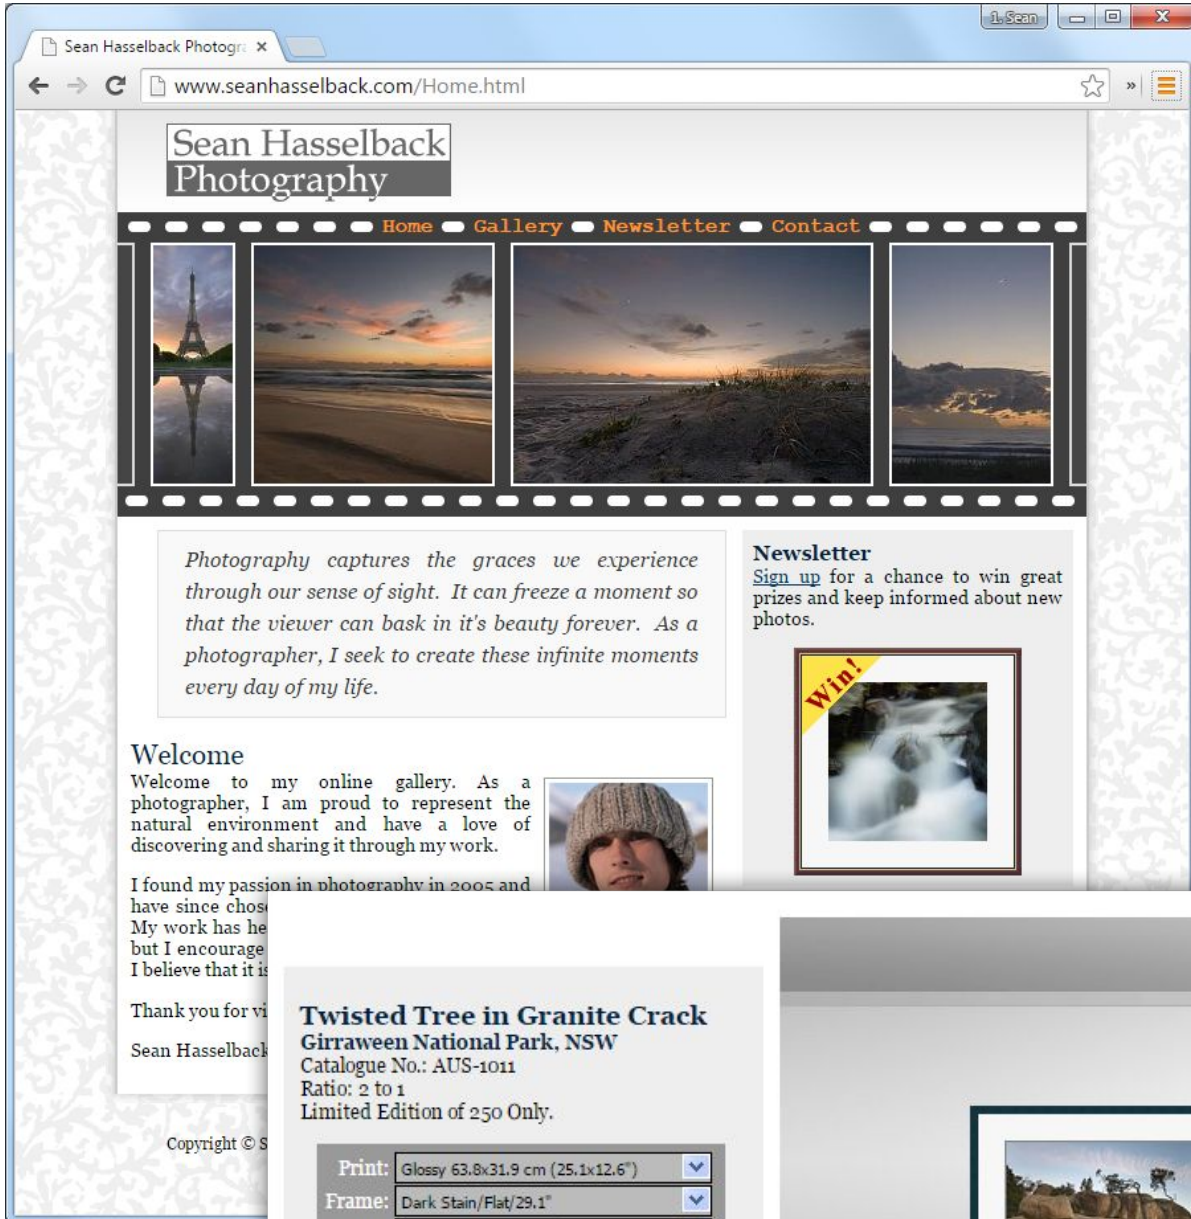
Sean Hasselback Photogr ×

1. Sean

www.seanhasselback.com/Home.html

Sean Hasselback Photography

Home Gallery Newsletter Contact

Photography captures the graces we experience through our sense of sight. It can freeze a moment so that the viewer can bask in it's beauty forever. As a photographer, I seek to create these infinite moments every day of my life.

Newsletter
Sign up for a chance to win great prizes and keep informed about new photos.

Win!

Welcome
Welcome to my online gallery. As a photographer, I am proud to represent the natural environment and have a love of discovering and sharing it through my work.

I found my passion in photography in 2005 and have since chos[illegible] My work has he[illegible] but I encourage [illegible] I believe that it is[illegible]

Thank you for vi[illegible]

Sean Hasselback

Copyright © S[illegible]

Twisted Tree in Granite Crack
Girraween National Park, NSW
Catalogue No.: AUS-1011
Ratio: 2 to 1
Limited Edition of 250 Only.

Print: Glossy 63.8x31.9 cm (25.1x12.6")
Frame: Dark Stain/Flat/29.1"